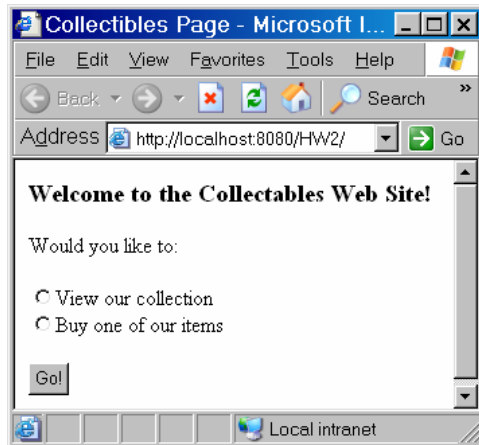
Collectibles Page - Microsoft I...

File Edit View Favorites Tools Help

Back Search »

Address http://localhost:8080/HW2/ Go

**Welcome to the Collectables Web Site!**

Would you like to:

View our collection
Buy one of our items

Go!

Local intranet